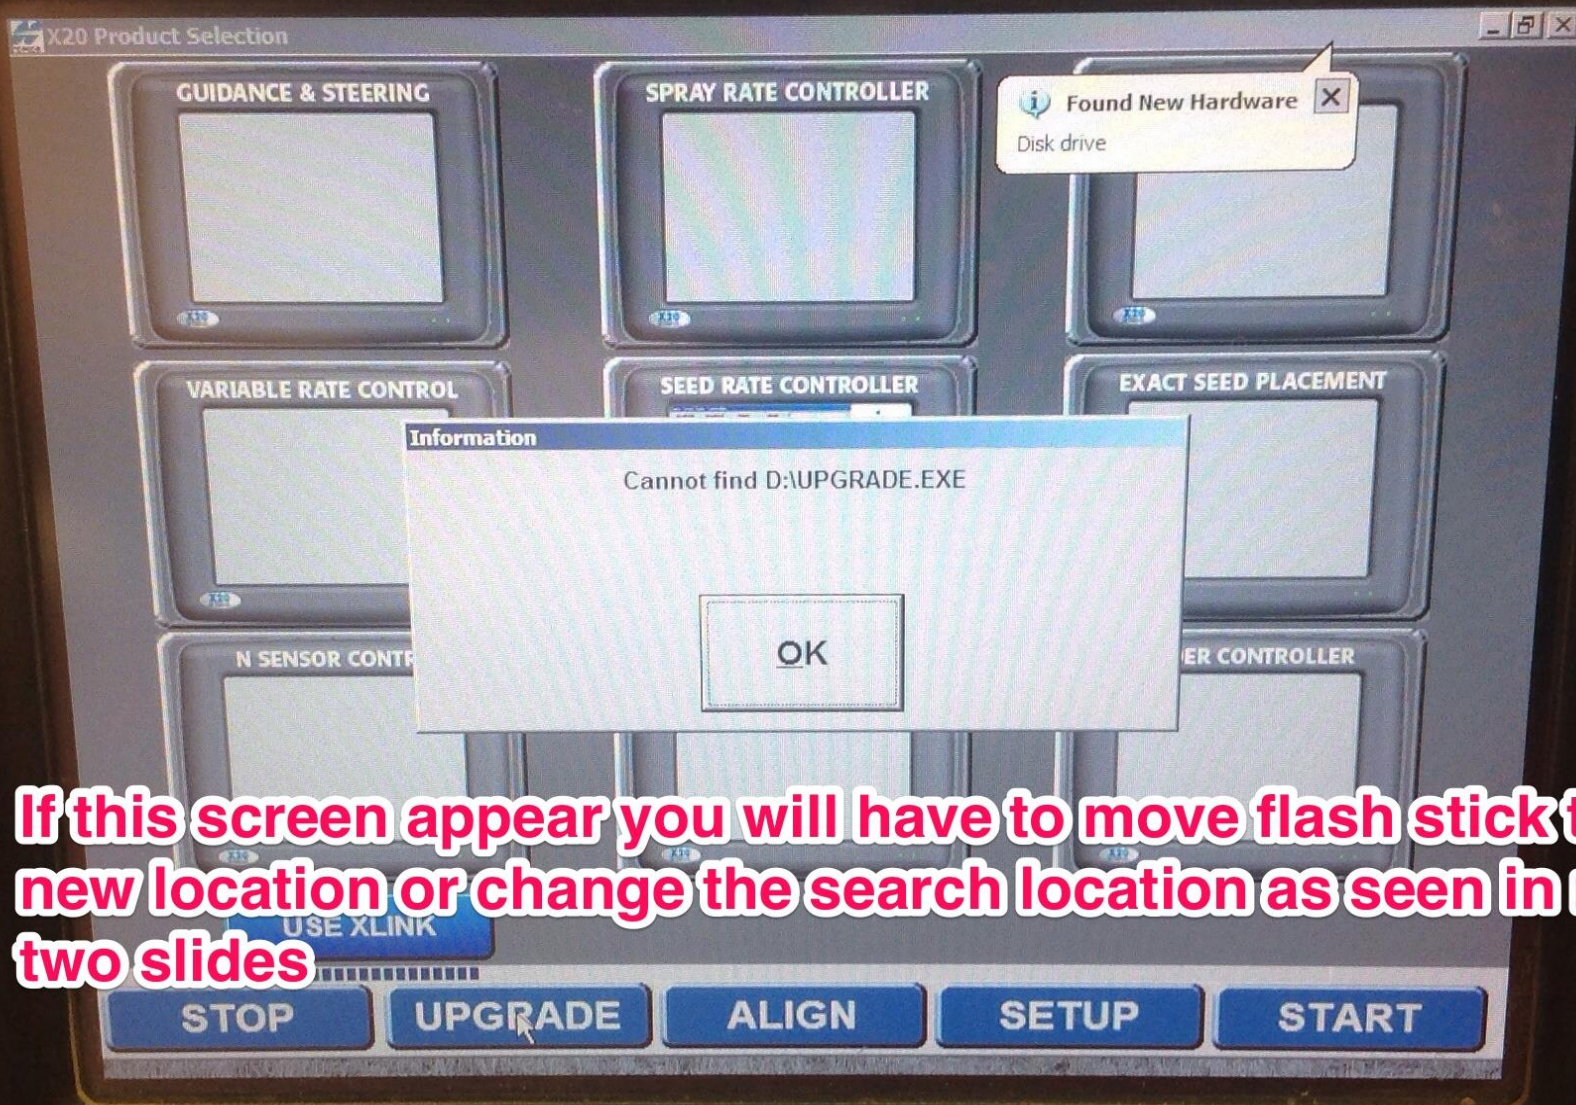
X20 Product Selection

GUIDANCE & STEERING

X20

SPRAY RATE CONTROLLER

X20

Found New Hardware

Disk drive

X20

VARIABLE RATE CONTROL

X20

SEED RATE CONTROLLER

EXACT SEED PLACEMENT

Information

Cannot find D:\UPGRADE.EXE

OK

N SENSOR CONTR

ER CONTROLLER

X20

X20

X20

If this screen appear you will have to move flash stick t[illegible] new location or change the search location as seen in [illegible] two slides

USE XLINK

STOP

UPGRADE

ALIGN

SETUP

START